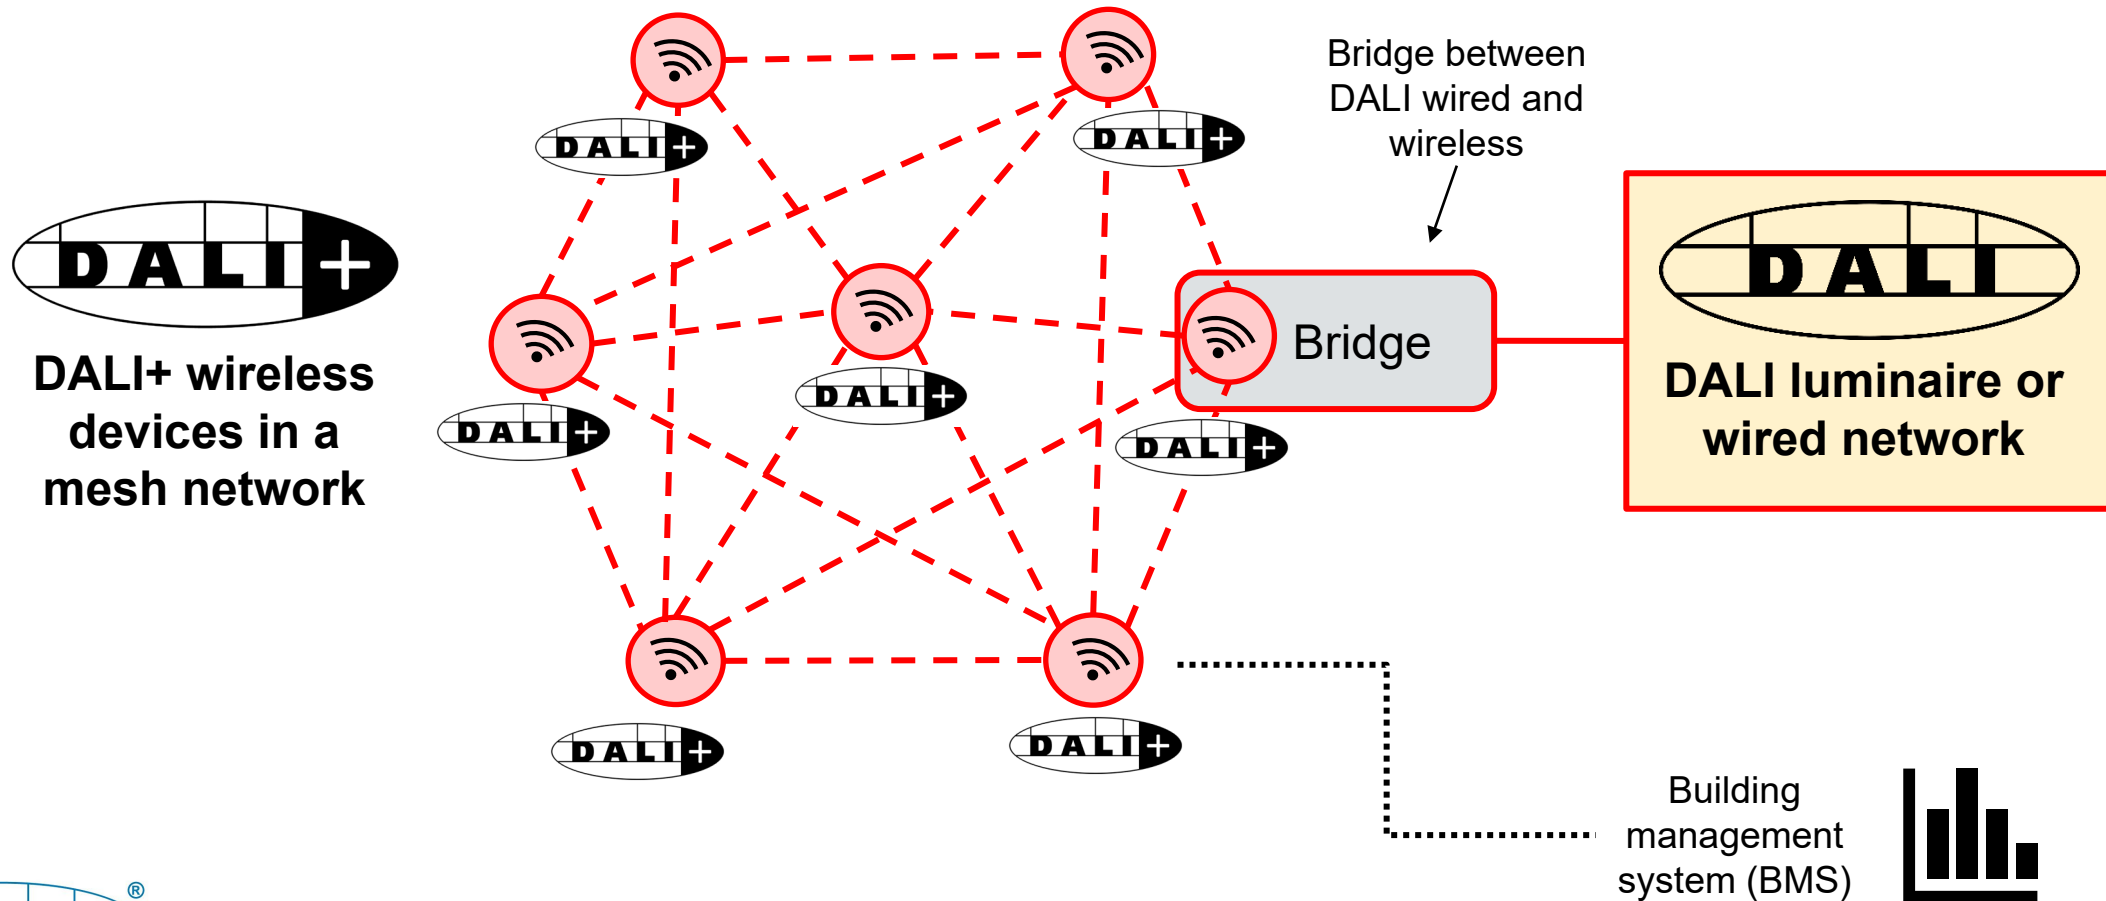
DALI+

DALI+ wireless devices in a mesh network

DALI+

DALI+

DALI+

DALI+

DALI+

DALI+

DALI+

Bridge between DALI wired and wireless

Bridge

DALI

DALI luminaire or wired network

Building management system (BMS)

®